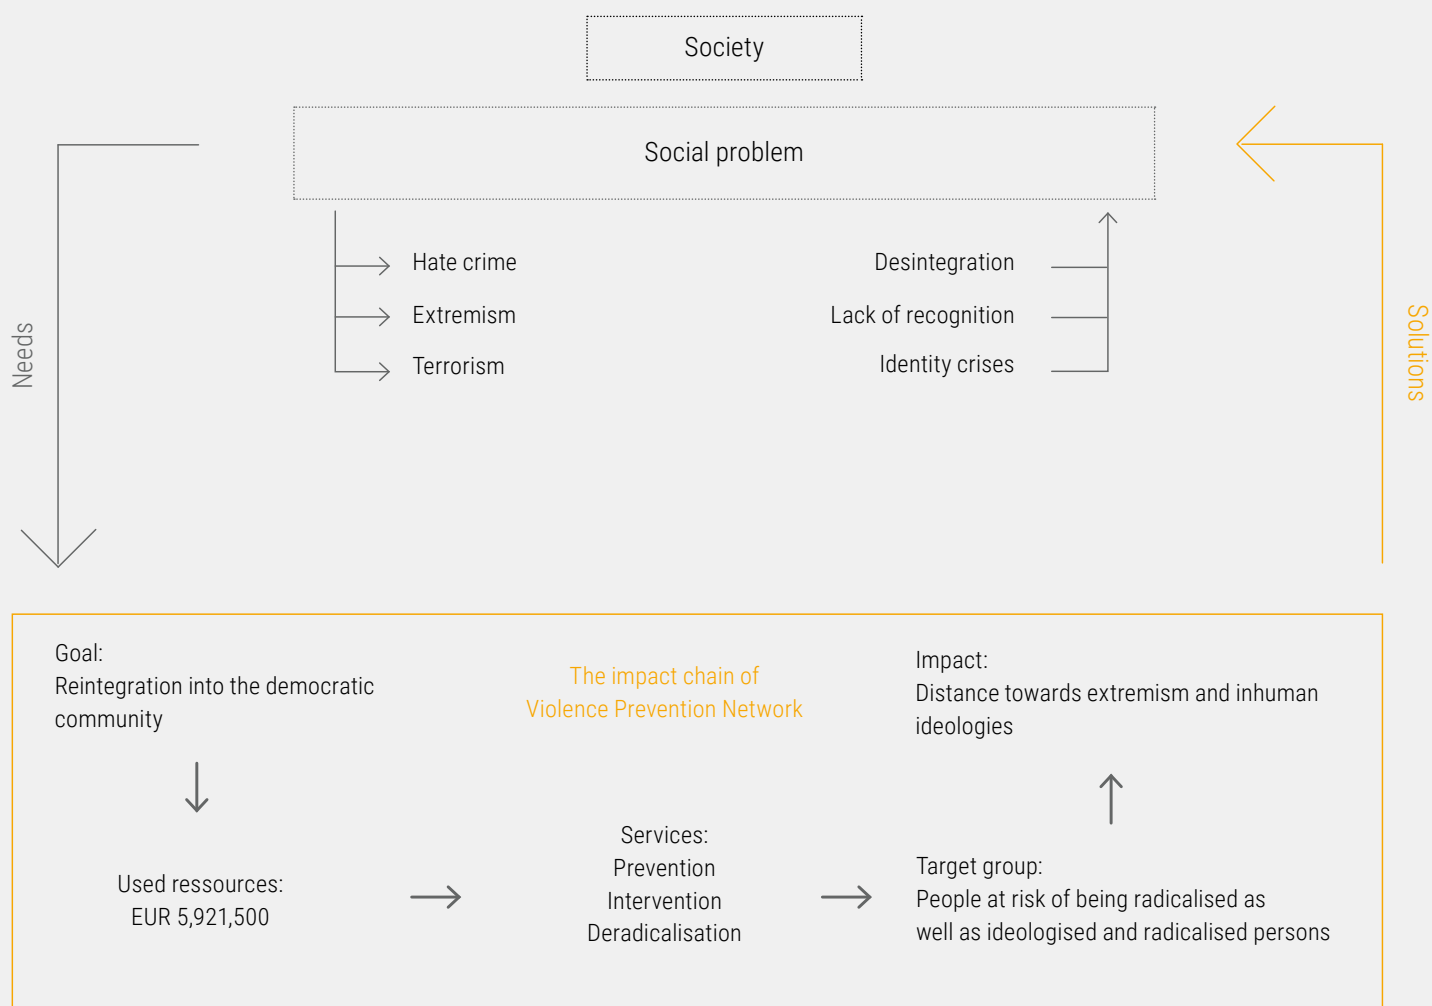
Society

Social problem

Hate crime
Extremism
Terrorism

Desintegration
Lack of recognition
Identity crises

Needs

Solutions

Goal:
Reintegration into the democratic community

The impact chain of
Violence Prevention Network

Impact:
Distance towards extremism and inhuman ideologies

Used ressources:
EUR 5,921,500

Services:
Prevention
Intervention
Deradicalisation

Target group:
People at risk of being radicalised as well as ideologised and radicalised persons